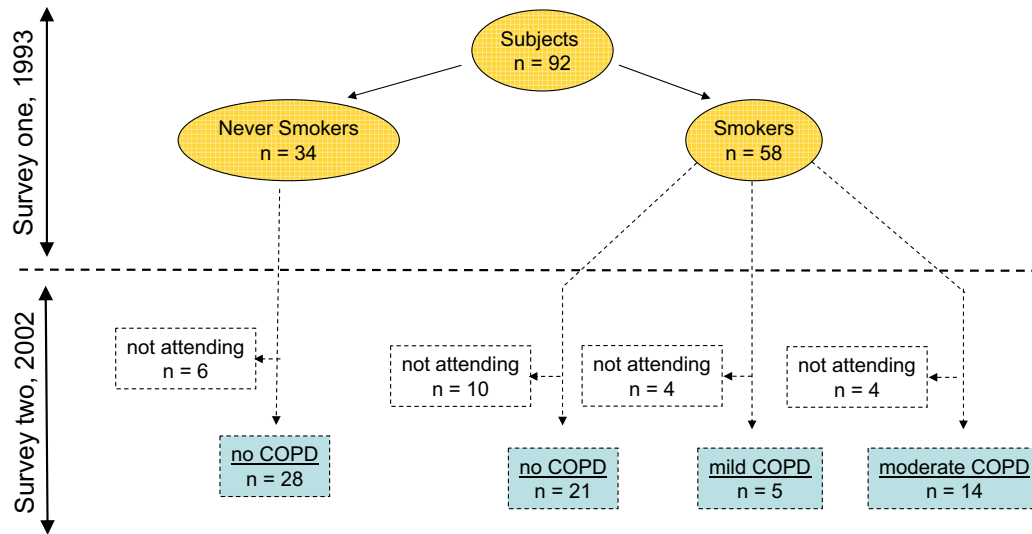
Survey one, 1993

Subjects
n = 92

Never Smokers
n = 34

Smokers
n = 58

Survey two, 2002

not attending
n = 6

not attending
n = 10

not attending
n = 4

not attending
n = 4

no COPD
n = 28

no COPD
n = 21

mild COPD
n = 5

moderate COPD
n = 14